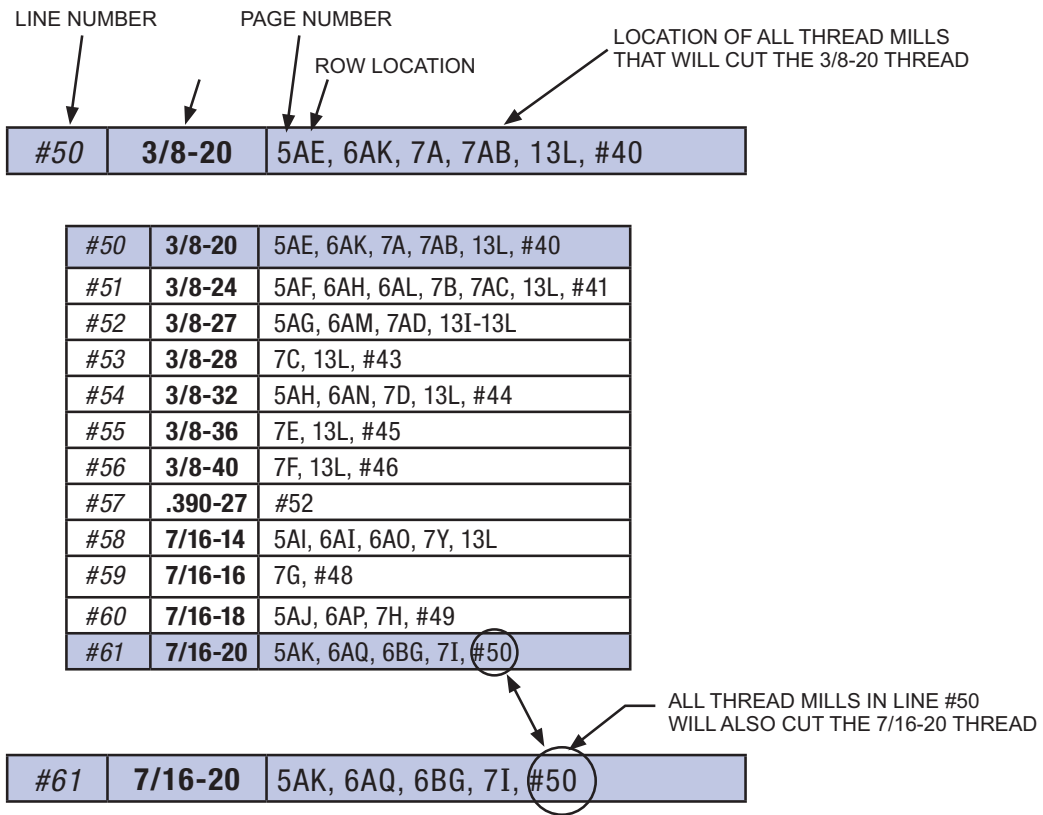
LINE NUMBER

PAGE NUMBER

ROW LOCATION

LOCATION OF ALL THREAD MILLS THAT WILL CUT THE 3/8-20 THREAD

| #50 | **3/8-20** | 5AE, 6AK, 7A, 7AB, 13L, #40 |
|---|---|---|

| #50 | **3/8-20** | 5AE, 6AK, 7A, 7AB, 13L, #40 |
|---|---|---|
| #51 | **3/8-24** | 5AF, 6AH, 6AL, 7B, 7AC, 13L, #41 |
| #52 | **3/8-27** | 5AG, 6AM, 7AD, 13I-13L |
| #53 | **3/8-28** | 7C, 13L, #43 |
| #54 | **3/8-32** | 5AH, 6AN, 7D, 13L, #44 |
| #55 | **3/8-36** | 7E, 13L, #45 |
| #56 | **3/8-40** | 7F, 13L, #46 |
| #57 | **.390-27** | #52 |
| #58 | **7/16-14** | 5AI, 6AI, 6AO, 7Y, 13L |
| #59 | **7/16-16** | 7G, #48 |
| #60 | **7/16-18** | 5AJ, 6AP, 7H, #49 |
| #61 | **7/16-20** | 5AK, 6AQ, 6BG, 7I, #50 |

ALL THREAD MILLS IN LINE #50 WILL ALSO CUT THE 7/16-20 THREAD

| #61 | **7/16-20** | 5AK, 6AQ, 6BG, 7I, #50 |
|---|---|---|